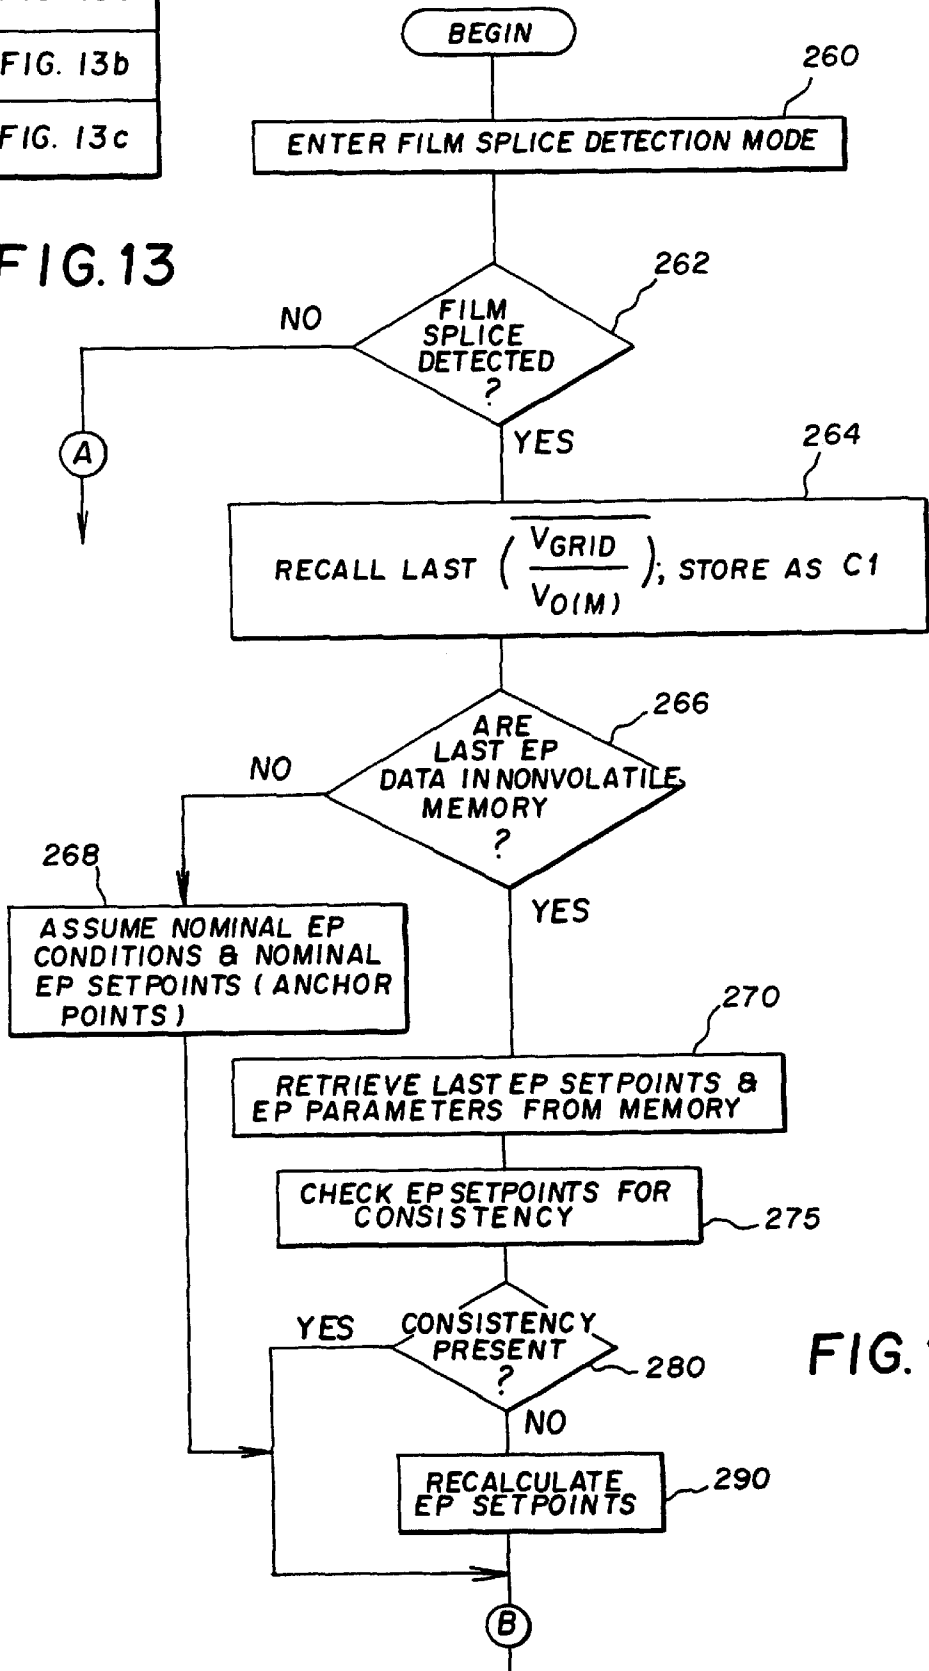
FIG. 13b

FIG. 13c

FIG. 13

BEGIN

260

ENTER FILM SPLICE DETECTION MODE

262

FILM SPLICE DETECTED ?

NO

A

YES

264

RECALL LAST $\overline{\left(\frac{V_{GRID}}{V_{O(M)}}\right)}$; STORE AS C1

266

ARE LAST EP DATA IN NONVOLATILE MEMORY ?

NO

268

ASSUME NOMINAL EP CONDITIONS & NOMINAL EP SETPOINTS (ANCHOR POINTS)

YES

270

RETRIEVE LAST EP SETPOINTS & EP PARAMETERS FROM MEMORY

CHECK EP SETPOINTS FOR CONSISTENCY

275

YES

CONSISTENCY PRESENT ?

280

FIG. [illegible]

NO

RECALCULATE EP SETPOINTS

290

B